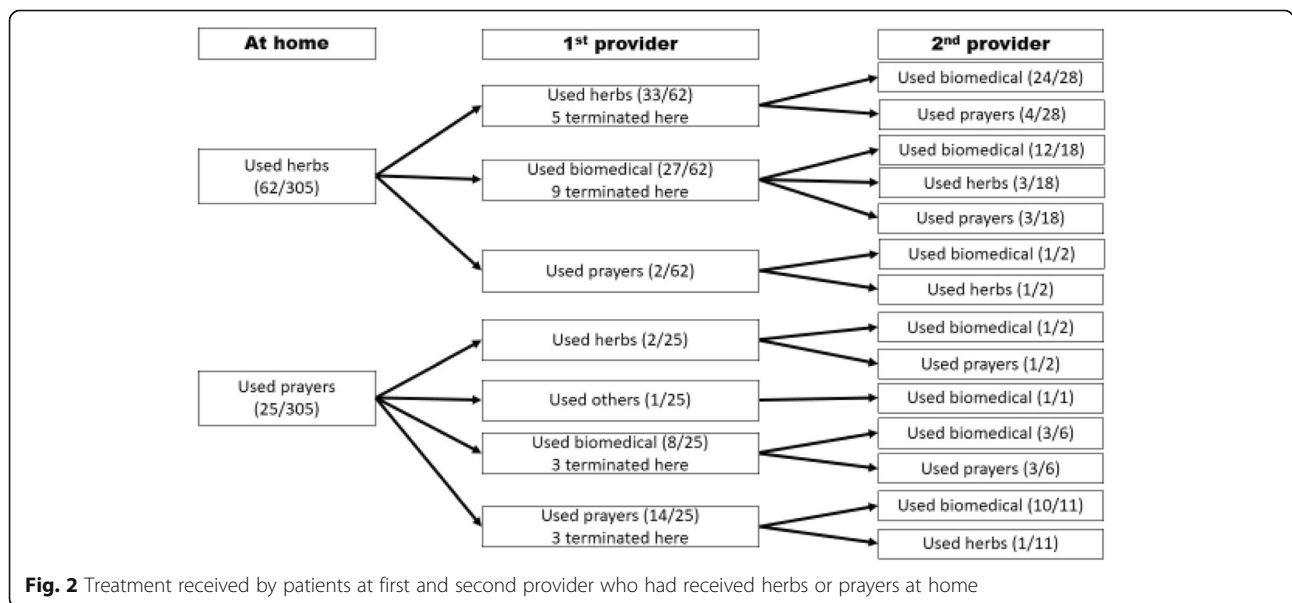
At home

1st provider

2nd provider

Used herbs (62/305)

Used herbs (33/62) 5 terminated here

Used biomedical (24/28)

Used prayers (4/28)

Used biomedical (27/62) 9 terminated here

Used biomedical (12/18)

Used herbs (3/18)

Used prayers (3/18)

Used prayers (2/62)

Used biomedical (1/2)

Used herbs (1/2)

Used prayers (25/305)

Used herbs (2/25)

Used biomedical (1/2)

Used prayers (1/2)

Used others (1/25)

Used biomedical (1/1)

Used biomedical (8/25) 3 terminated here

Used biomedical (3/6)

Used prayers (3/6)

Used prayers (14/25) 3 terminated here

Used biomedical (10/11)

Used herbs (1/11)

**Fig. 2** Treatment received by patients at first and second provider who had received herbs or prayers at home